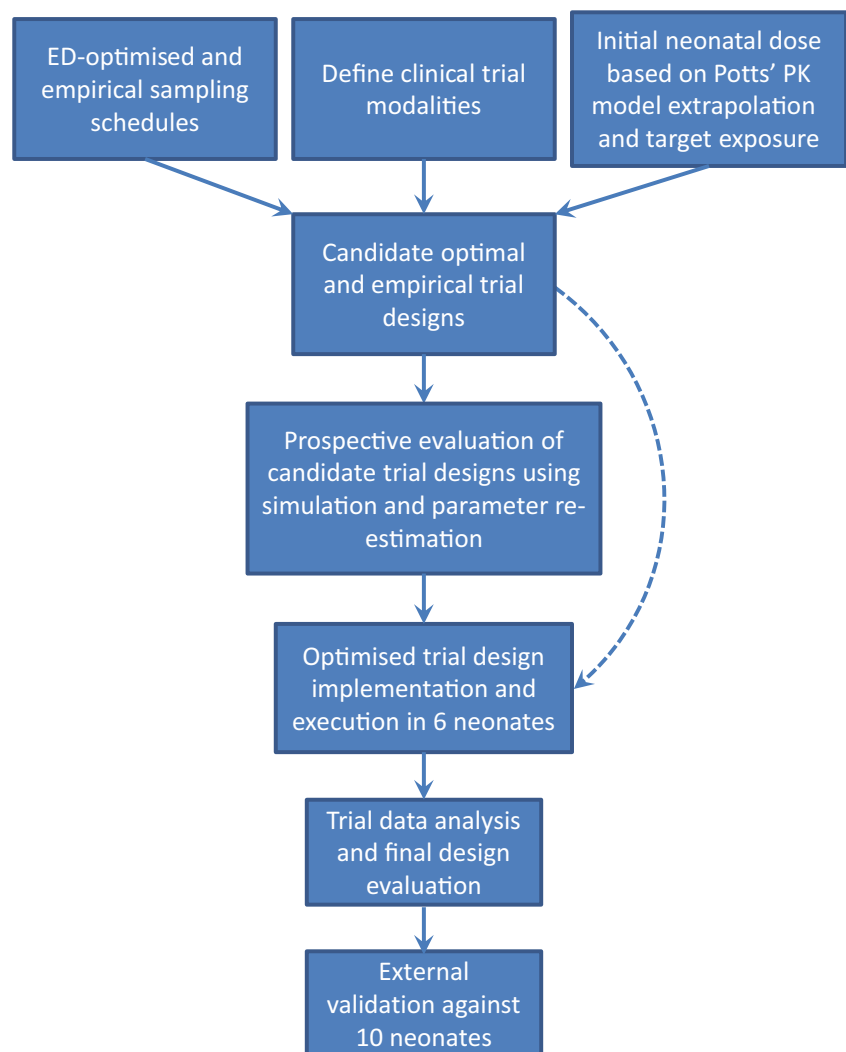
ED-optimised and empirical sampling schedules

Define clinical trial modalities

Initial neonatal dose based on Potts' PK model extrapolation and target exposure

Candidate optimal and empirical trial designs

Prospective evaluation of candidate trial designs using simulation and parameter re-estimation

Optimised trial design implementation and execution in 6 neonates

Trial data analysis and final design evaluation

External validation against 10 neonates